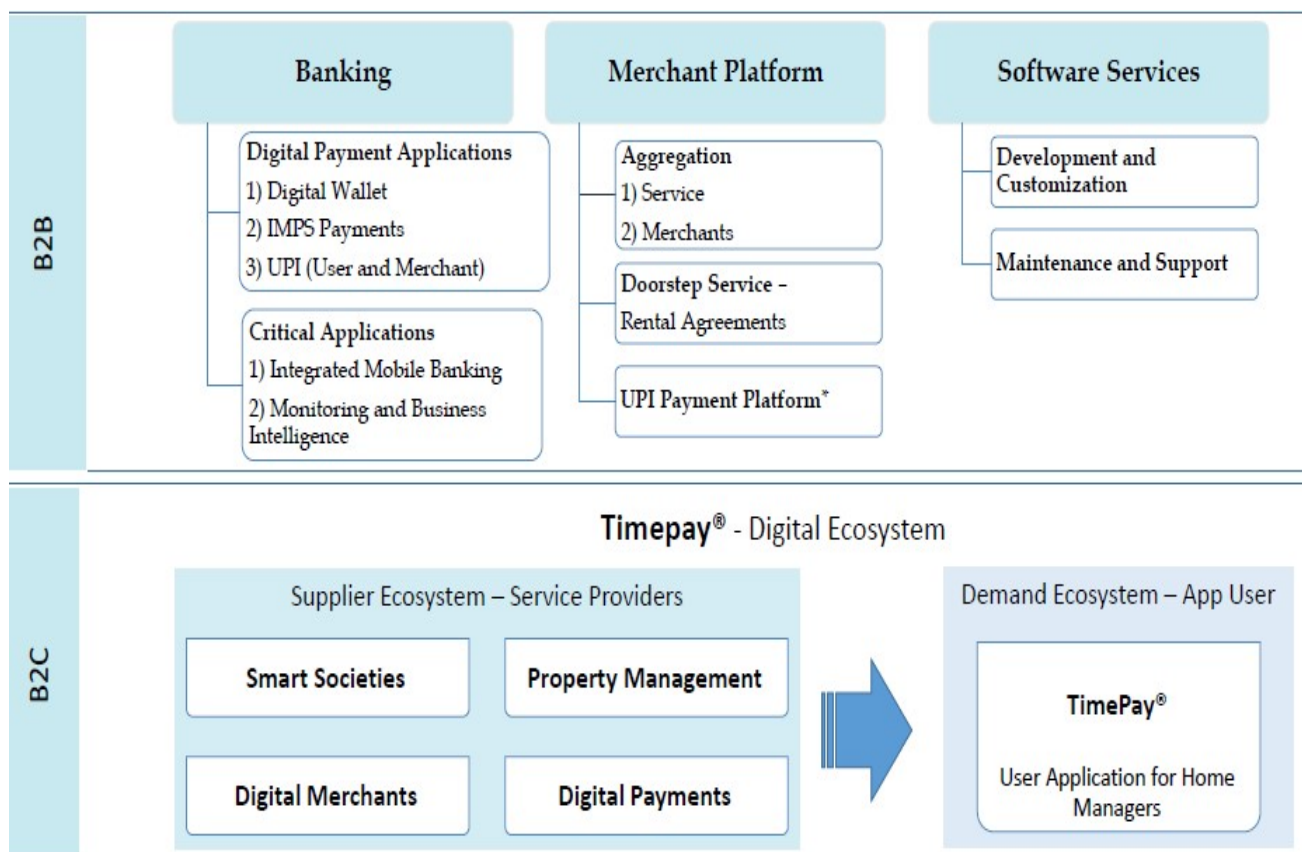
B2B

Banking

Digital Payment Applications
1) Digital Wallet
2) IMPS Payments
3) UPI (User and Merchant)

Critical Applications
1) Integrated Mobile Banking
2) Monitoring and Business Intelligence

Merchant Platform

Aggregation
1) Service
2) Merchants

Doorstep Service – Rental Agreements

UPI Payment Platform*

Software Services

Development and Customization

Maintenance and Support

B2C

Timepay® - Digital Ecosystem

Supplier Ecosystem – Service Providers

Smart Societies

Property Management

Digital Merchants

Digital Payments

Demand Ecosystem – App User

TimePay®

User Application for Home Managers